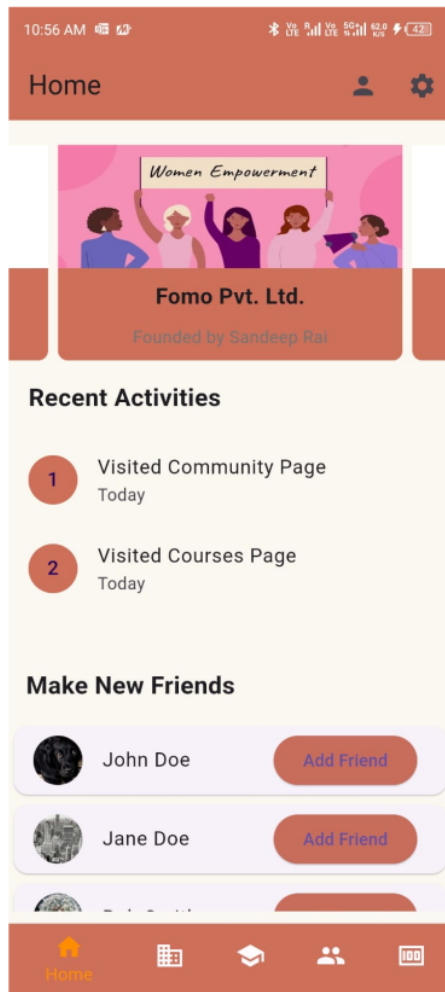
10:56 AM

Home

Women Empowerment

Fomo Pvt. Ltd.

Founded by Sandeep Rai

Recent Activities

1 Visited Community Page
Today

2 Visited Courses Page
Today

Make New Friends

John Doe Add Friend

Jane Doe Add Friend

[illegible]

Home